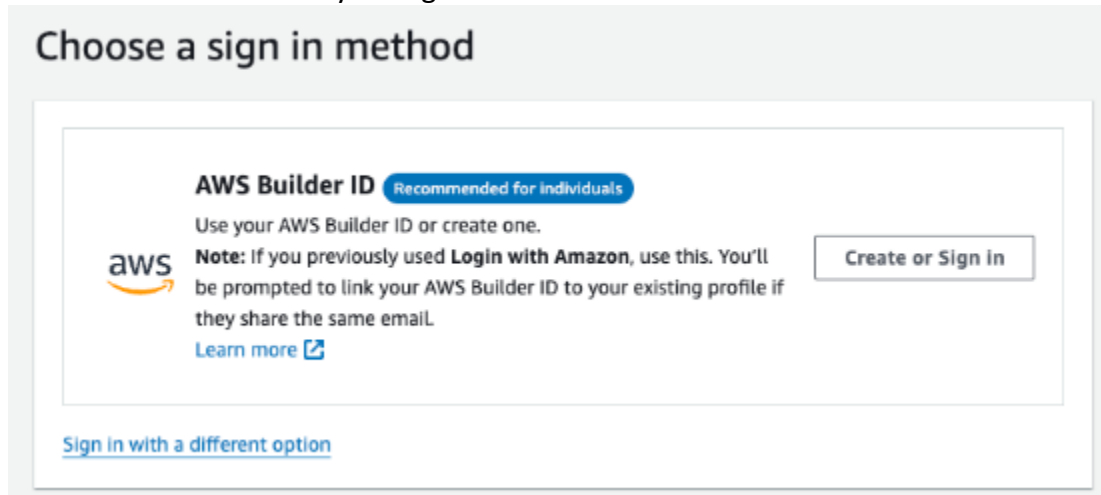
Choose a sign in method

aws

AWS Builder ID Recommended for individuals

Use your AWS Builder ID or create one.

**Note:** If you previously used **Login with Amazon**, use this. You'll be prompted to link your AWS Builder ID to your existing profile if they share the same email.

Learn more

Create or Sign in

Sign in with a different option